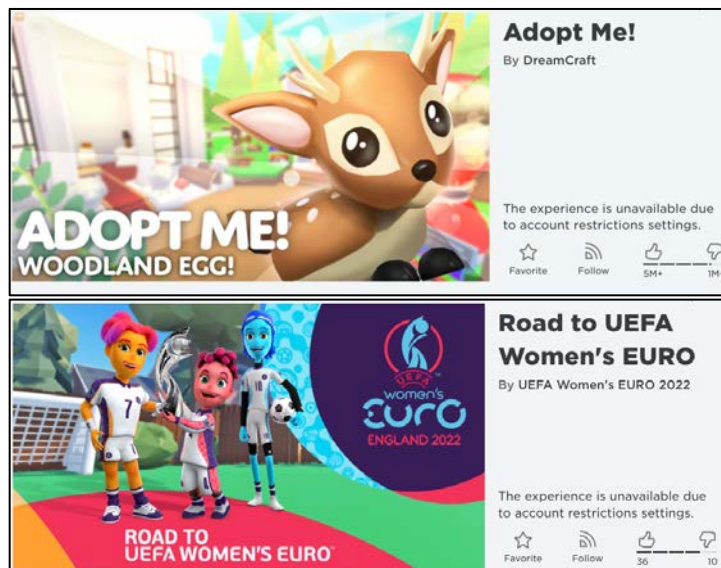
ADOPT ME!
WOODLAND EGG!

Adopt Me!
By DreamCraft

The experience is unavailable due to account restrictions settings.

Favorite Follow 5M+ 1M

7 10

UEFA women's EURO ENGLAND 2022

ROAD TO UEFA WOMEN'S EURO

Road to UEFA Women's EURO
By UEFA Women's EURO 2022

The experience is unavailable due to account restrictions settings.

Favorite Follow 36 10